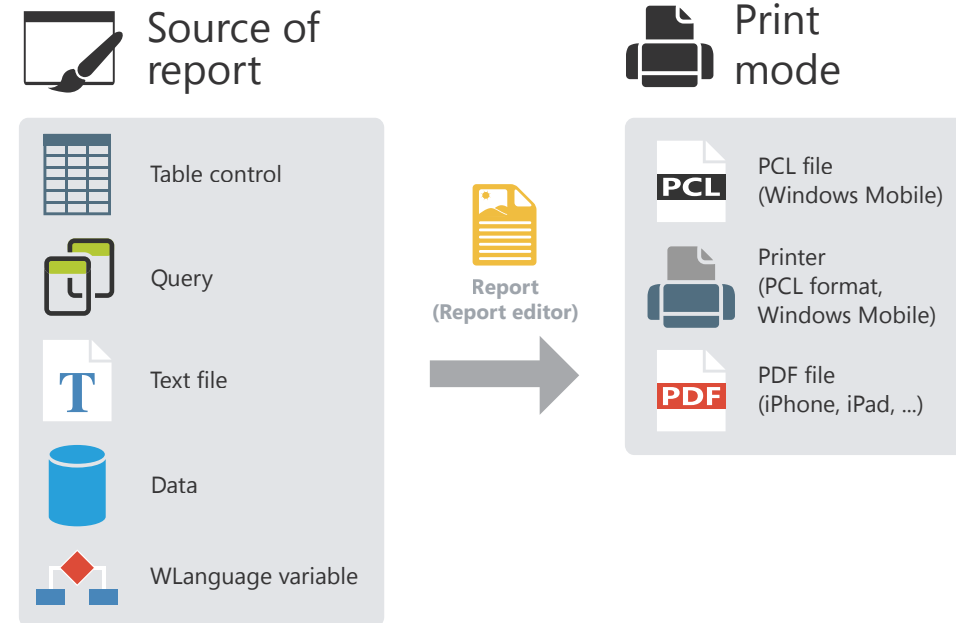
Source of report

Table control

Query

T

Text file

Data

WLanguage variable

Report
(Report editor)

Print mode

PCL

PCL file
(Windows Mobile)

Printer
(PCL format, Windows Mobile)

PDF

PDF file
(iPhone, iPad, ...)